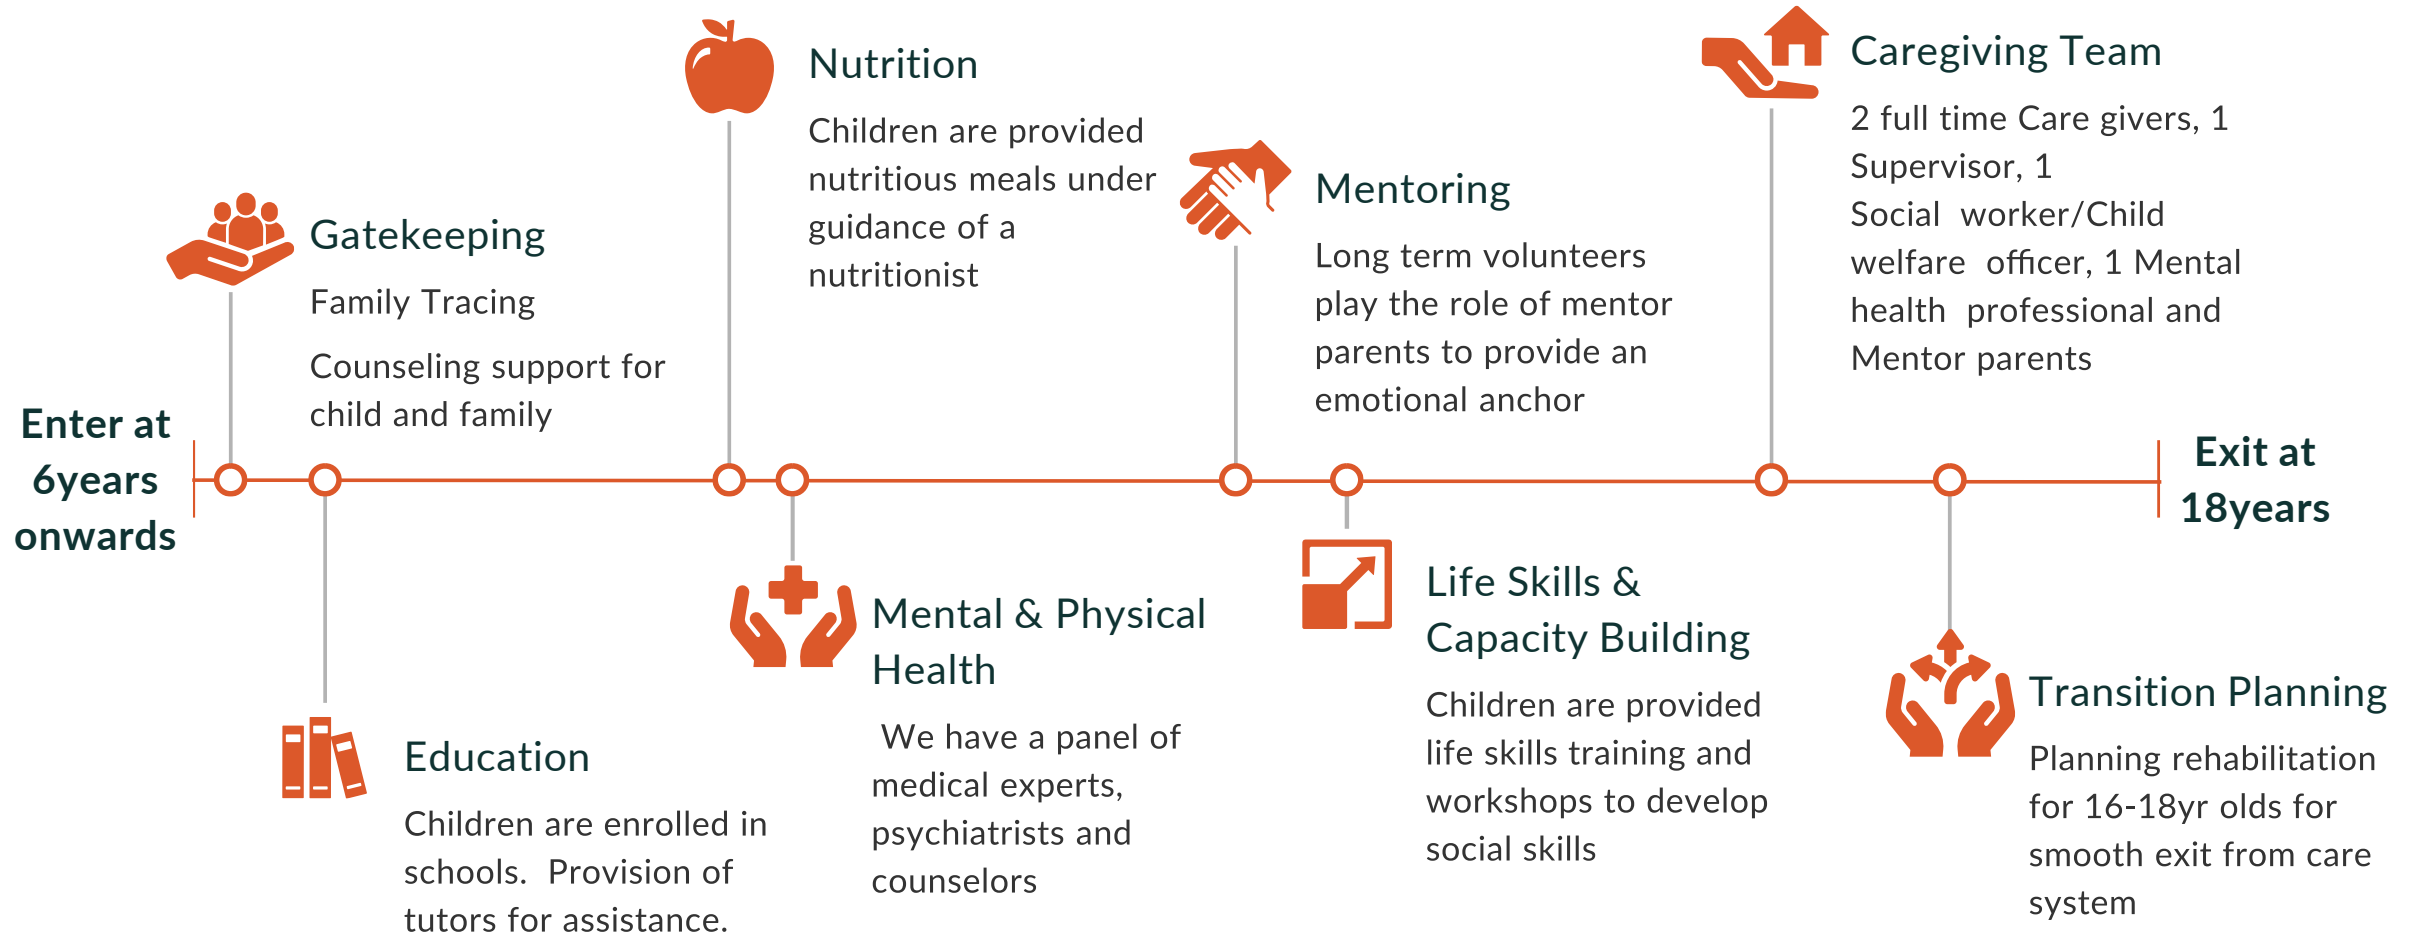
Enter at 6years onwards

Gatekeeping

Family Tracing

Counseling support for child and family

Education

Children are enrolled in schools. Provision of tutors for assistance.

Nutrition

Children are provided nutritious meals under guidance of a nutritionist

Mental & Physical Health

We have a panel of medical experts, psychiatrists and counselors

Mentoring

Long term volunteers play the role of mentor parents to provide an emotional anchor

Life Skills & Capacity Building

Children are provided life skills training and workshops to develop social skills

Caregiving Team

2 full time Care givers, 1 Supervisor, 1 Social worker/Child welfare officer, 1 Mental health professional and Mentor parents

Transition Planning

Planning rehabilitation for 16-18yr olds for smooth exit from care system

Exit at 18years